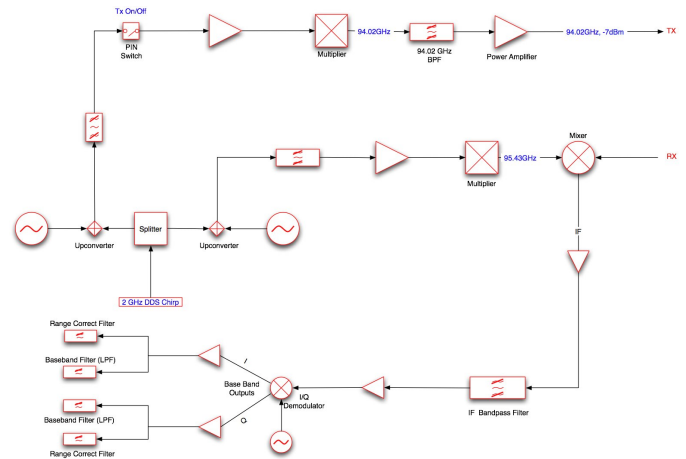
Tx On/Off

PIN Switch

Multiplier

94.02GHz

94.02 GHz BPF

Power Amplifier

94.02GHz, -7dBm

TX

Mixer

95.43GHz

RX

Multiplier

Upconverter

Splitter

Upconverter

IF

2 GHz DDS Chirp

Range Correct Filter

Baseband Filter (LPF)

I

Base Band Outputs

I/Q Demodulator

Q

Baseband Filter (LPF)

Range Correct Filter

IF Bandpass Filter